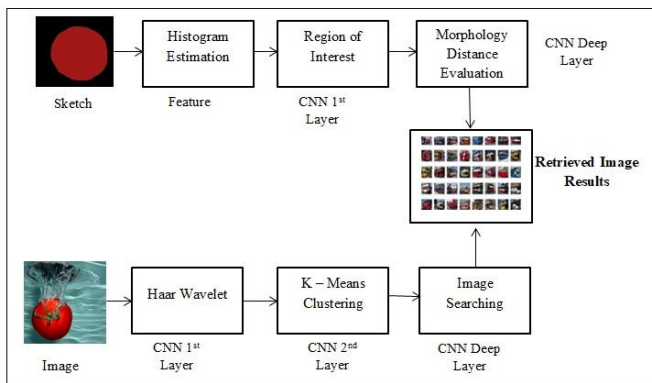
Sketch

Histogram Estimation

Feature

Region of Interest

CNN 1$^{st}$ Layer

Morphology Distance Evaluation

CNN Deep Layer

Retrieved Image Results

Image

Haar Wavelet

CNN 1$^{st}$ Layer

K – Means Clustering

CNN 2$^{nd}$ Layer

Image Searching

CNN Deep Layer